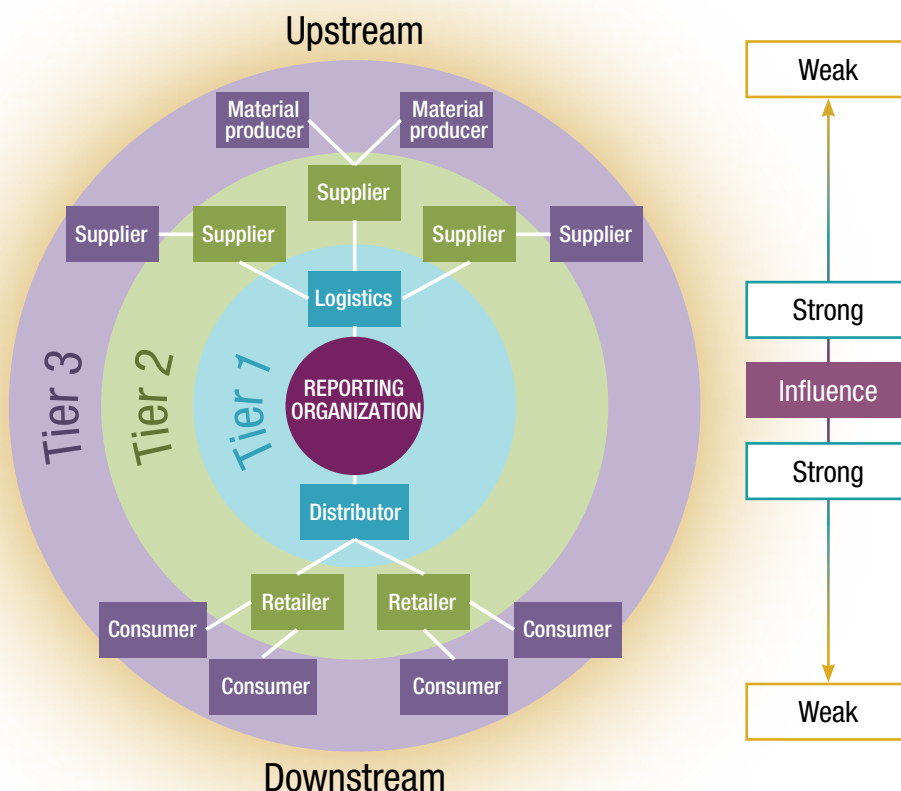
Upstream

Material producer

Material producer

Supplier

Supplier

Supplier

Supplier

Supplier

Logistics

Tier 3

Tier 2

Tier 1

REPORTING ORGANIZATION

Distributor

Retailer

Retailer

Consumer

Consumer

Consumer

Consumer

Downstream

Weak

Strong

Influence

Strong

Weak